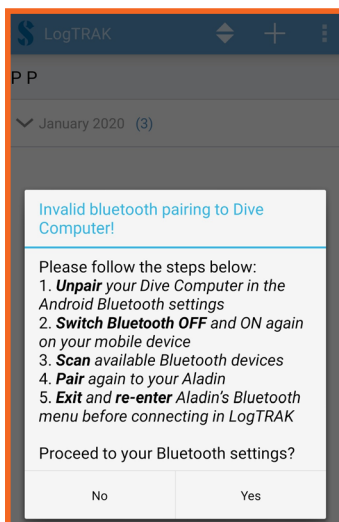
LogTRAK

P P

January 2020 (3)

Invalid bluetooth pairing to Dive Computer!

Please follow the steps below:
1. ***Unpair*** *your Dive Computer in the Android Bluetooth settings*
2. ***Switch Bluetooth OFF*** *and ON again on your mobile device*
3. ***Scan*** *available Bluetooth devices*
4. ***Pair*** *again to your Aladin*
5. ***Exit*** *and* ***re-enter*** *Aladin's Bluetooth menu before connecting in LogTRAK*

Proceed to your Bluetooth settings?

No

Yes